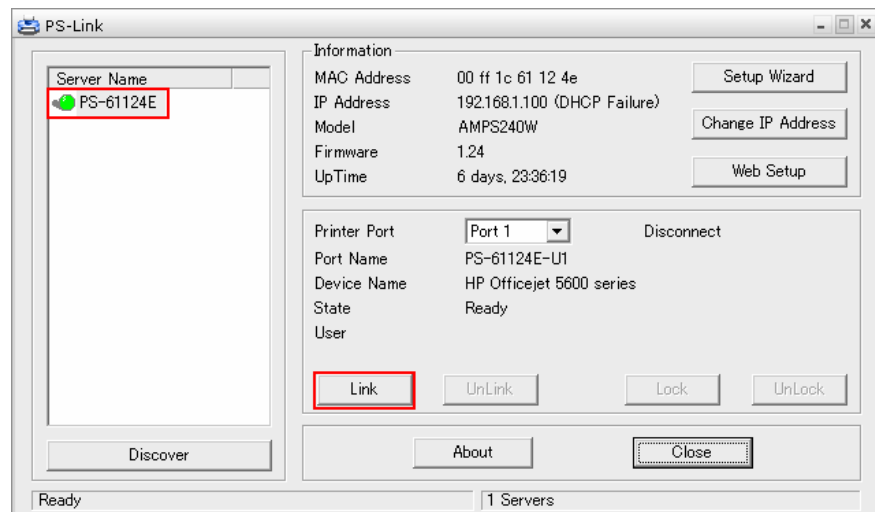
PS-Link

Server Name
PS-61124E

Discover

Information
MAC Address 00 ff 1c 61 12 4e
IP Address 192.168.1.100 (DHCP Failure)
Model AMPS240W
Firmware 1.24
UpTime 6 days, 23:36:19

Setup Wizard
Change IP Address
Web Setup

Printer Port Port 1 Disconnect
Port Name PS-61124E-U1
Device Name HP Officejet 5600 series
State Ready
User

Link UnLink Lock UnLock

About Close

Ready 1 Servers